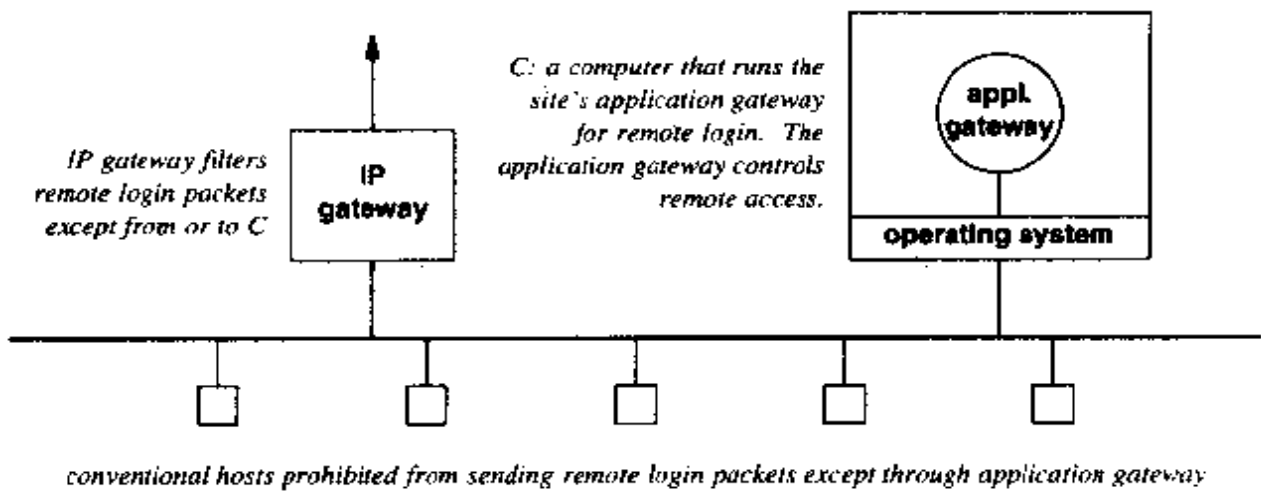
IP gateway filters remote login packets except from or to C

IP gateway

C: a computer that runs the site's application gateway for remote login. The application gateway controls remote access.

appl. gateway

operating system

conventional hosts prohibited from sending remote login packets except through application gateway